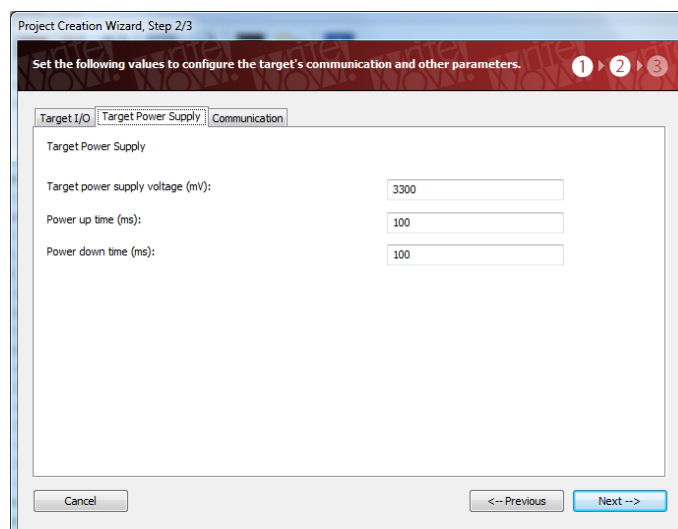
Project Creation Wizard, Step 2/3

Set the following values to configure the target's communication and other parameters.

1 2 3

Target I/O | Target Power Supply | Communication

Target Power Supply

Target power supply voltage (mV): 3300

Power up time (ms): 100

Power down time (ms): 100

Cancel

<-- Previous

Next -->